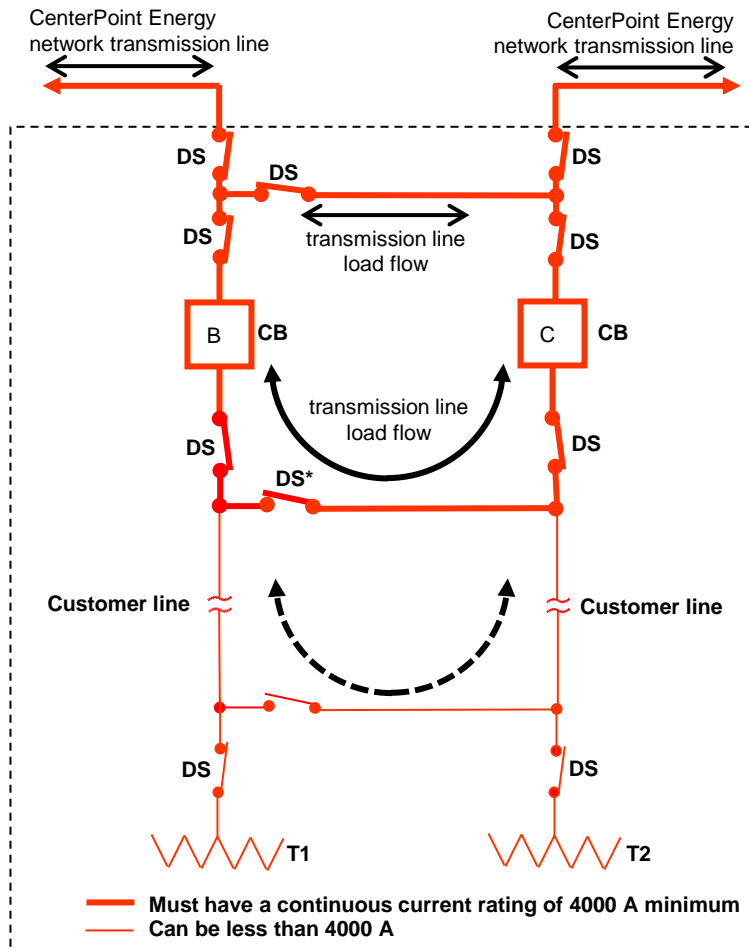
CenterPoint Energy network transmission line

CenterPoint Energy network transmission line

DS

DS

DS

DS

DS

transmission line load flow

B

CB

C

CB

transmission line load flow

DS

DS

DS*

Customer line

Customer line

DS

DS

T1

T2

Must have a continuous current rating of 4000 A minimum

Can be less than 4000 A